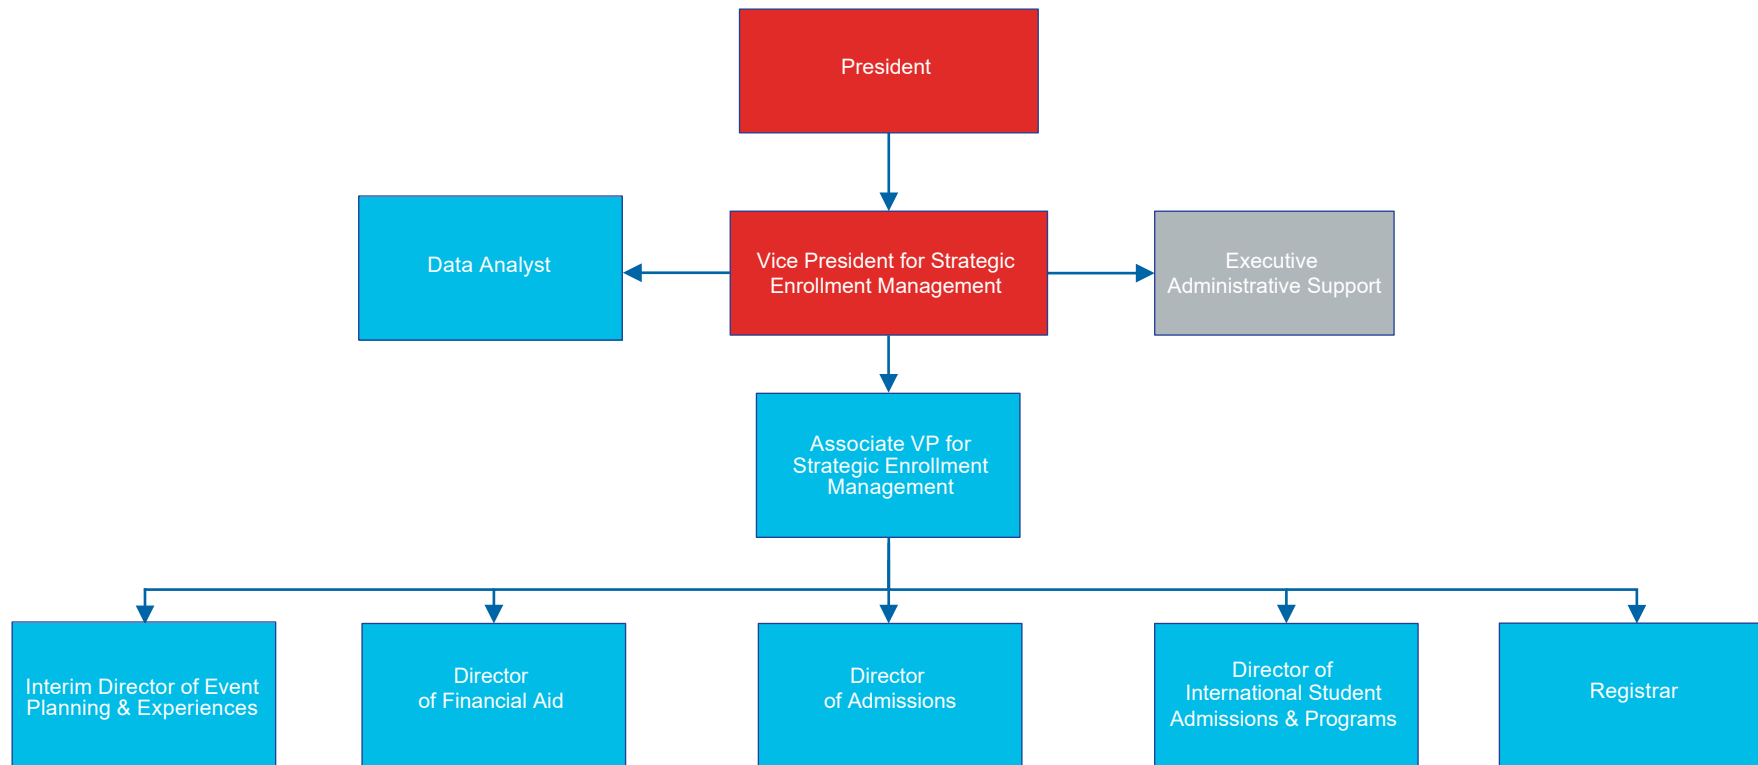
President

Data Analyst

Vice President for Strategic Enrollment Management

Executive Administrative Support

Associate VP for Strategic Enrollment Management

Interim Director of Event Planning & Experiences

Director of Financial Aid

Director of Admissions

Director of International Student Admissions & Programs

Registrar